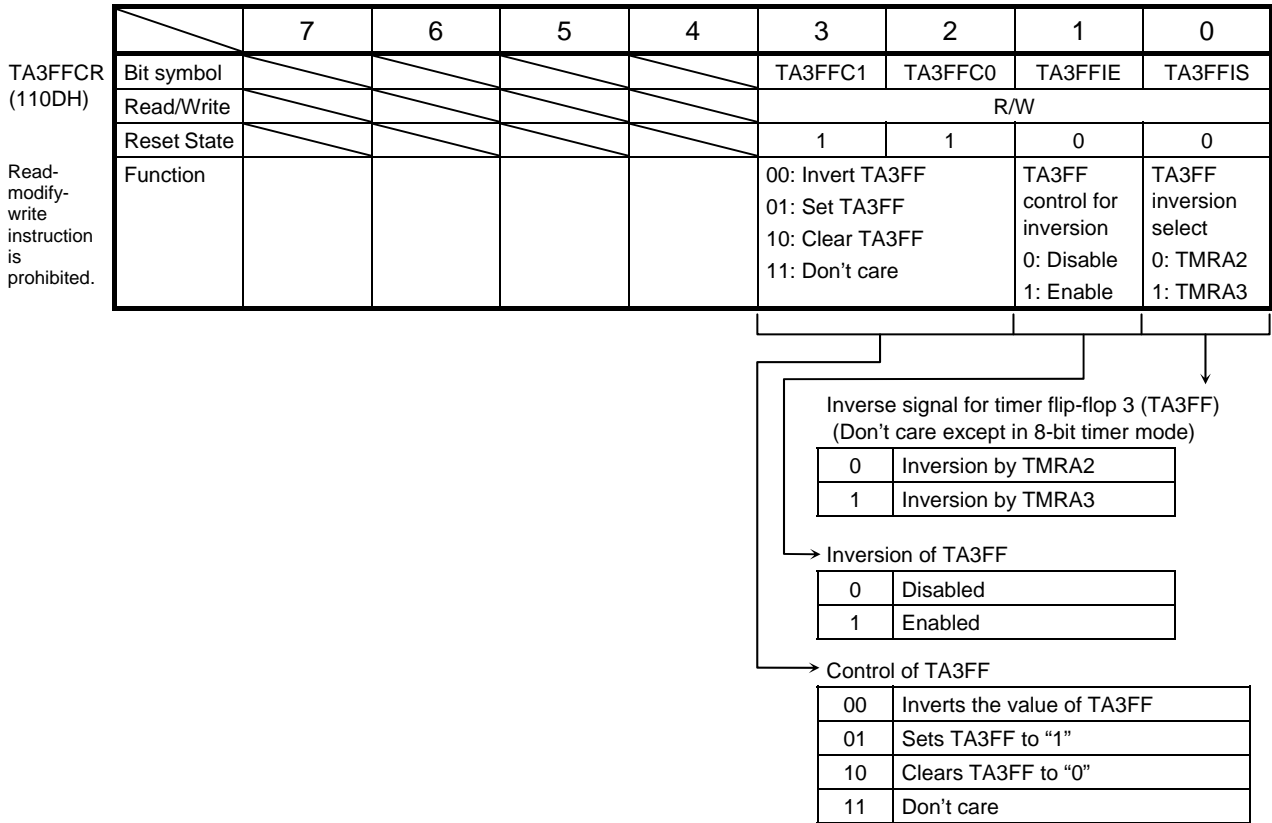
TA3FFCR (110DH)

Read-modify-write instruction is prohibited.

| | 7 | 6 | 5 | 4 | 3 | 2 | 1 | 0 |
|---|---|---|---|---|---|---|---|---|
| Bit symbol | | | | | TA3FFC1 | TA3FFC0 | TA3FFIE | TA3FFIS |
| Read/Write | | | | | R/W | | | |
| Reset State | | | | | 1 | 1 | 0 | 0 |
| Function | | | | | 00: Invert TA3FF 01: Set TA3FF 10: Clear TA3FF 11: Don't care | | TA3FF control for inversion 0: Disable 1: Enable | TA3FF inversion select 0: TMRA2 1: TMRA3 |

Inverse signal for timer flip-flop 3 (TA3FF) (Don't care except in 8-bit timer mode)

| 0 | Inversion by TMRA2 |
|---|---|
| 1 | Inversion by TMRA3 |

Inversion of TA3FF

| 0 | Disabled |
|---|---|
| 1 | Enabled |

Control of TA3FF

| 00 | Inverts the value of TA3FF |
|---|---|
| 01 | Sets TA3FF to "1" |
| 10 | Clears TA3FF to "0" |
| 11 | Don't care |